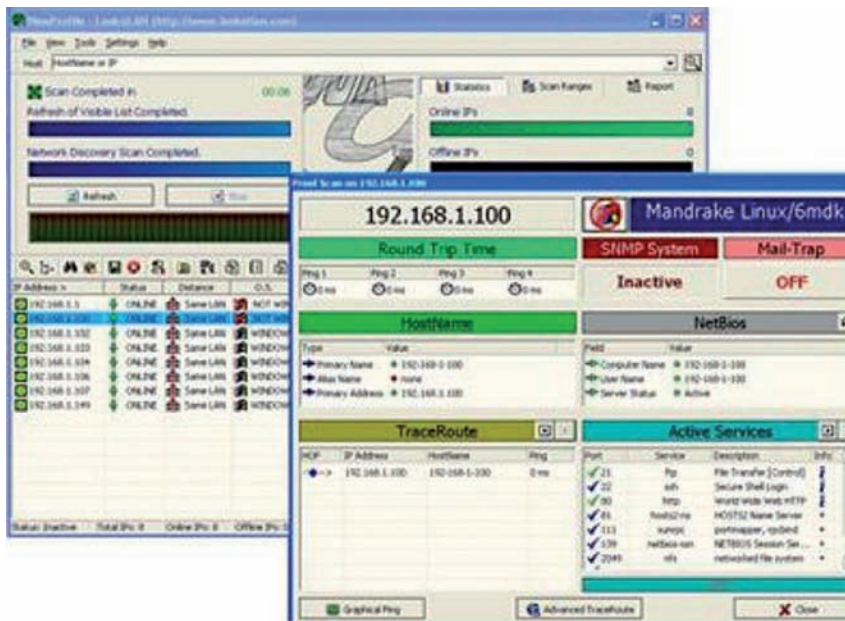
NewProfile - LookatLAN (http://www.lookatlan.com)

File View Tools Settings Help

Host HostName or IP

Scan Completed in 00:06

Refresh of Visible List Completed.

Network Discovery Scan Completed.

Refresh

Statistics Scan Ranges Report

Online IPs 8

Offline IPs 0

| IP Address | Status | Distance | O.S. |
|---|---|---|---|
| 192.168.1.1 | ONLINE | Same LAN | NOT W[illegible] |
| 192.168.1.100 | ONLINE | Same LAN | NOT W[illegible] |
| 192.168.1.102 | ONLINE | Same LAN | WINDOW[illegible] |
| 192.168.1.103 | ONLINE | Same LAN | WINDOW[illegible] |
| 192.168.1.104 | ONLINE | Same LAN | WINDOW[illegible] |
| 192.168.1.106 | ONLINE | Same LAN | WINDOW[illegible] |
| 192.168.1.107 | ONLINE | Same LAN | WINDOW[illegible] |
| 192.168.1.149 | ONLINE | Same LAN | WINDOW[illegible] |

Status: Inactive Total IPs: 8 Online IPs: 8 Offline IPs: 0

Proof Scan on 192.168.1.100

192.168.1.100

Mandrake Linux/6mdk

Round Trip Time

Ping 1 0 ms Ping 2 0 ms Ping 3 0 ms Ping 4 0 ms

SNMP System Inactive

Mail-Trap OFF

HostName

| Type | Value |
|---|---|
| Primary Name | 192-168-1-100 |
| Alias Name | none |
| Primary Address | 192.168.1.100 |

NetBios

| Field | Value |
|---|---|
| Computer Name | 192-168-1-100 |
| User Name | 192-168-1-100 |
| Server Status | Active |

TraceRoute

| HOP | IP Address | HostName | Ping |
|---|---|---|---|
| 1 | 192.168.1.100 | 192-168-1-100 | 0 ms |

Active Services

| Port | Service | Description | Info |
|---|---|---|---|
| 21 | ftp | File Transfer [Control] | |
| 22 | ssh | Secure Shell Login | |
| 80 | http | World Wide Web HTTP | |
| 81 | hosts2-ns | HOSTS2 Name Server | |
| 111 | sunrpc | portmapper, rpcbind | |
| 139 | netbios-ssn | NETBIOS Session Ser... | |
| 2049 | nfs | networked file system | |

Graphical Ping

Advanced Traceroute

Close